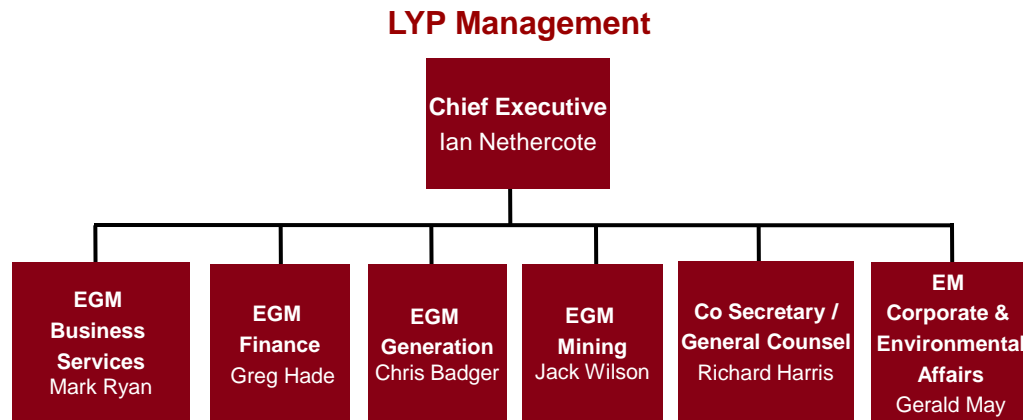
LYP Management

Chief Executive
Ian Nethercote

EGM
Business Services
Mark Ryan

EGM
Finance
Greg Hade

EGM
Generation
Chris Badger

EGM
Mining
Jack Wilson

Co Secretary / General Counsel
Richard Harris

EM
Corporate & Environmental Affairs
Gerald May